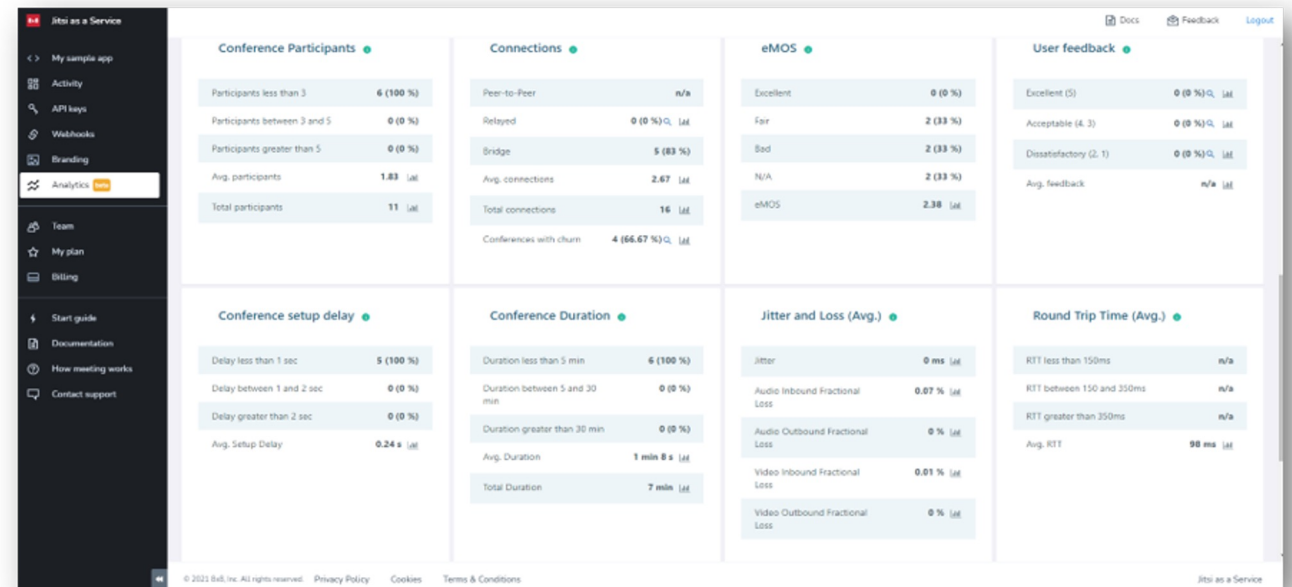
Jitsi as a Service

My sample app
Activity
API keys
Webhooks
Branding
Analytics beta
Team
My plan
Billing
Start guide
Documentation
How meeting works
Contact support

Docs Feedback Logout

Conference Participants

| | |
|---|---|
| Participants less than 3 | 6 (100 %) |
| Participants between 3 and 5 | 0 (0 %) |
| Participants greater than 5 | 0 (0 %) |
| Avg. participants | 1.83 |
| Total participants | 11 |

Connections

| | |
|---|---|
| Peer-to-Peer | n/a |
| Relayed | 0 (0 %) |
| Bridge | 5 (83 %) |
| Avg. connections | 2.67 |
| Total connections | 16 |
| Conferences with churn | 4 (66.67 %) |

eMOS

| | |
|---|---|
| Excellent | 0 (0 %) |
| Fair | 2 (33 %) |
| Bad | 2 (33 %) |
| N/A | 2 (33 %) |
| eMOS | 2.38 |

User feedback

| | |
|---|---|
| Excellent (5) | 0 (0 %) |
| Acceptable (4, 3) | 0 (0 %) |
| Dissatisfactory (2, 1) | 0 (0 %) |
| Avg. feedback | n/a |

Conference setup delay

| | |
|---|---|
| Delay less than 1 sec | 5 (100 %) |
| Delay between 1 and 2 sec | 0 (0 %) |
| Delay greater than 2 sec | 0 (0 %) |
| Avg. Setup Delay | 0.24 s |

Conference Duration

| | |
|---|---|
| Duration less than 5 min | 6 (100 %) |
| Duration between 5 and 30 min | 0 (0 %) |
| Duration greater than 30 min | 0 (0 %) |
| Avg. Duration | 1 min 8 s |
| Total Duration | 7 min |

Jitter and Loss (Avg.)

| | |
|---|---|
| Jitter | 0 ms |
| Audio Inbound Fractional Loss | 0.07 % |
| Audio Outbound Fractional Loss | 0 % |
| Video Inbound Fractional Loss | 0.01 % |
| Video Outbound Fractional Loss | 0 % |

Round Trip Time (Avg.)

| | |
|---|---|
| RTT less than 150ms | n/a |
| RTT between 150 and 350ms | n/a |
| RTT greater than 350ms | n/a |
| Avg. RTT | 98 ms |

© 2021 8x8, Inc. All rights reserved. Privacy Policy Cookies Terms & Conditions Jitsi as a Service